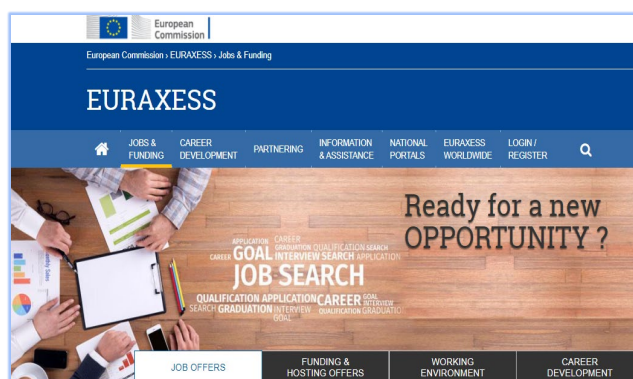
European Commission

European Commission › EURAXESS › Jobs & Funding

EURAXESS

JOBS & FUNDING | CAREER DEVELOPMENT | PARTNERING | INFORMATION & ASSISTANCE | NATIONAL PORTALS | EURAXESS WORLDWIDE | LOGIN / REGISTER

Ready for a new OPPORTUNITY ?

APPLICATION CAREER GRADUATION QUALIFICATION SEARCH CAREER GOAL INTERVIEW SEARCH APPLICATION JOB SEARCH QUALIFICATION APPLICATION CAREER GOAL INTERVIEW SEARCH GRADUATION INTERVIEW QUALIFICATION GRADUATION GOAL

JOB OFFERS | FUNDING & HOSTING OFFERS | WORKING ENVIRONMENT | CAREER DEVELOPMENT